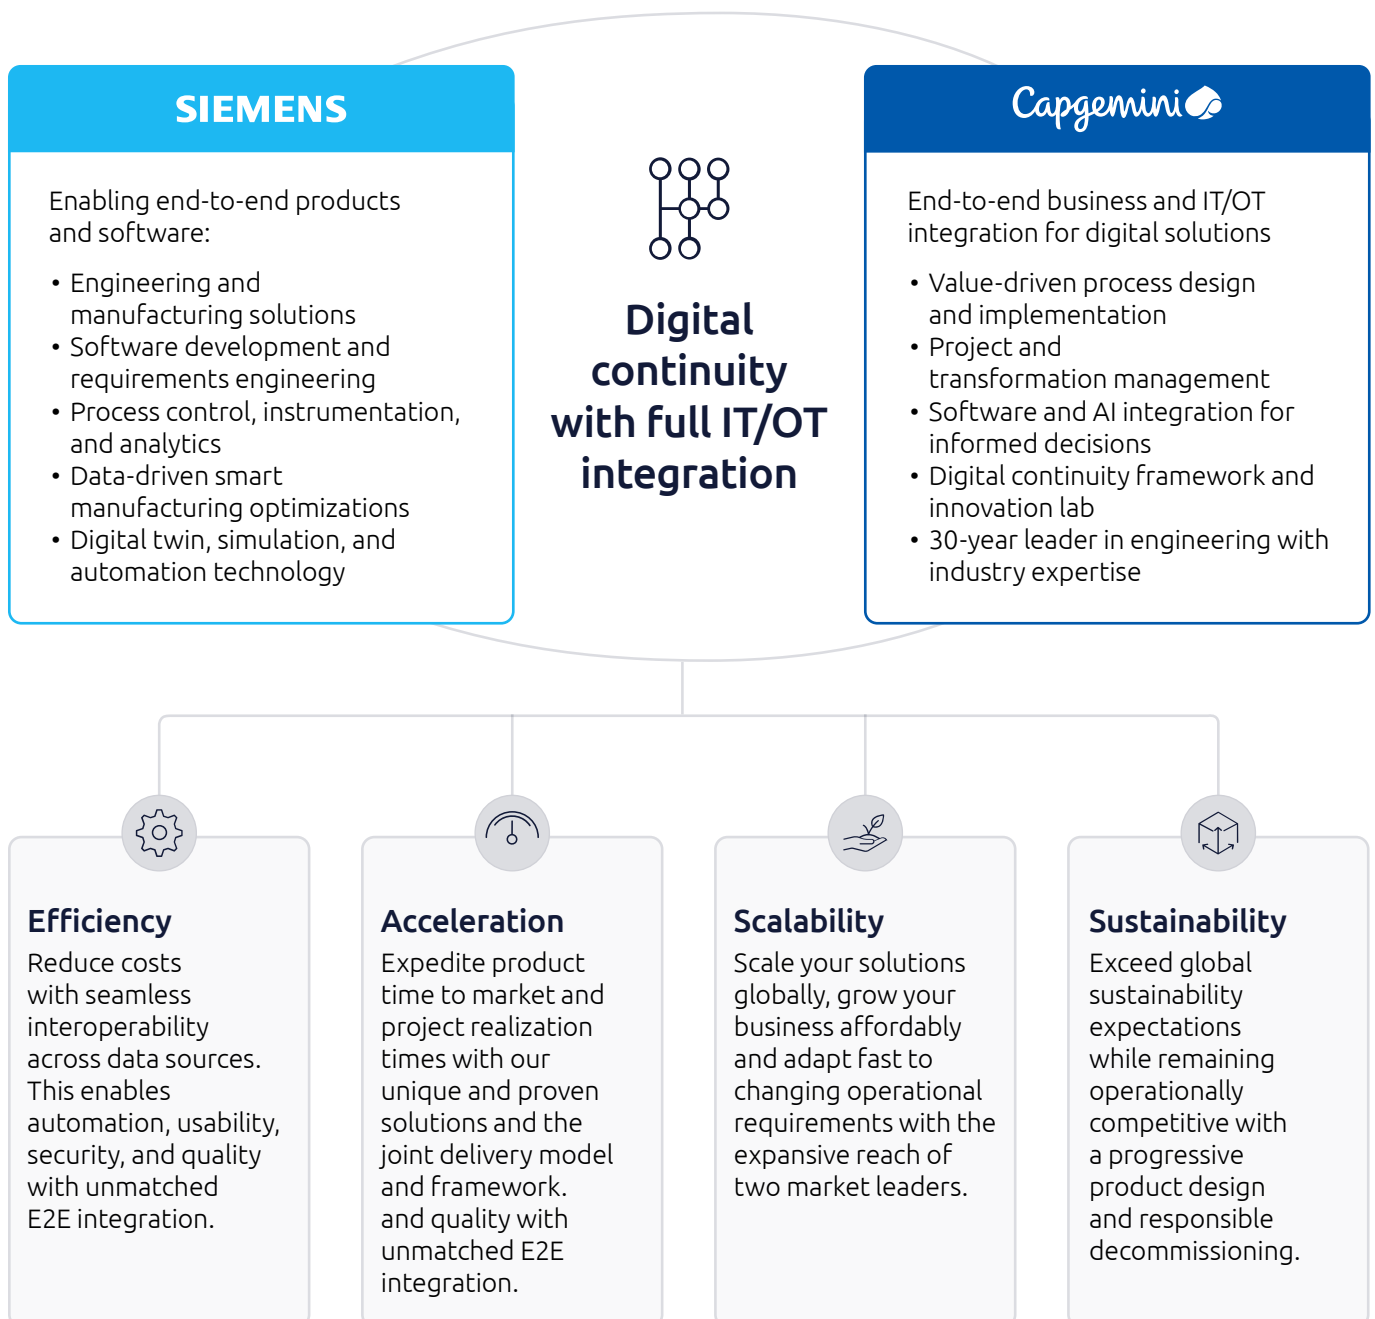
SIEMENS

Enabling end-to-end products and software:

• Engineering and manufacturing solutions
• Software development and requirements engineering
• Process control, instrumentation, and analytics
• Data-driven smart manufacturing optimizations
• Digital twin, simulation, and automation technology

Digital continuity with full IT/OT integration

Capgemini

End-to-end business and IT/OT integration for digital solutions

• Value-driven process design and implementation
• Project and transformation management
• Software and AI integration for informed decisions
• Digital continuity framework and innovation lab
• 30-year leader in engineering with industry expertise

Efficiency
Reduce costs with seamless interoperability across data sources. This enables automation, usability, security, and quality with unmatched E2E integration.

Acceleration
Expedite product time to market and project realization times with our unique and proven solutions and the joint delivery model and framework. and quality with unmatched E2E integration.

Scalability
Scale your solutions globally, grow your business affordably and adapt fast to changing operational requirements with the expansive reach of two market leaders.

Sustainability
Exceed global sustainability expectations while remaining operationally competitive with a progressive product design and responsible decommissioning.